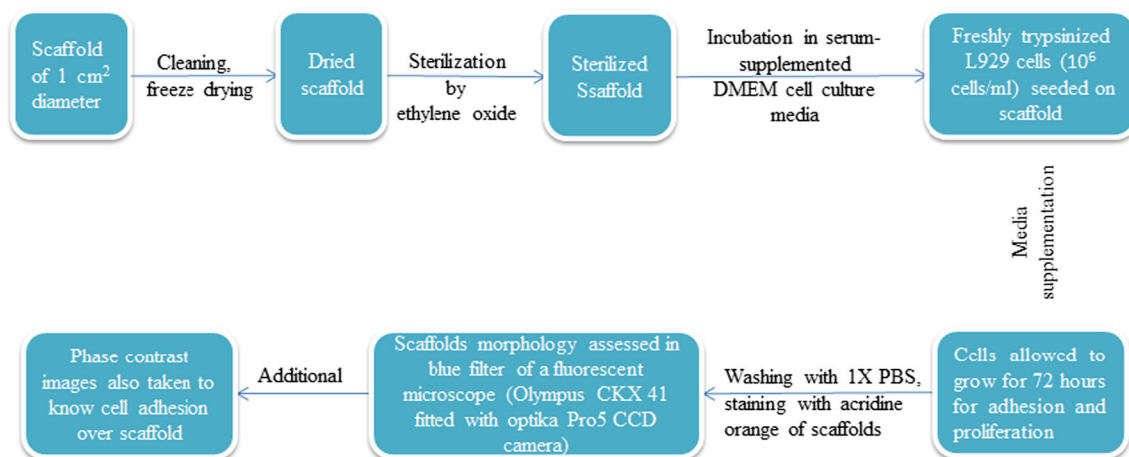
Scaffold of 1 cm$^2$ diameter

Cleaning, freeze drying

Dried scaffold

Sterilization by ethylene oxide

Sterilized Ssaffold

Incubation in serum-supplemented DMEM cell culture media

Freshly trypsinized L929 cells ($10^6$ cells/ml) seeded on scaffold

Media supplementation

Cells allowed to grow for 72 hours for adhesion and proliferation

Washing with 1X PBS, staining with acridine orange of scaffolds

Scaffolds morphology assessed in blue filter of a fluorescent microscope (Olympus CKX 41 fitted with optika Pro5 CCD camera)

Additional

Phase contrast images also taken to know cell adhesion over scaffold